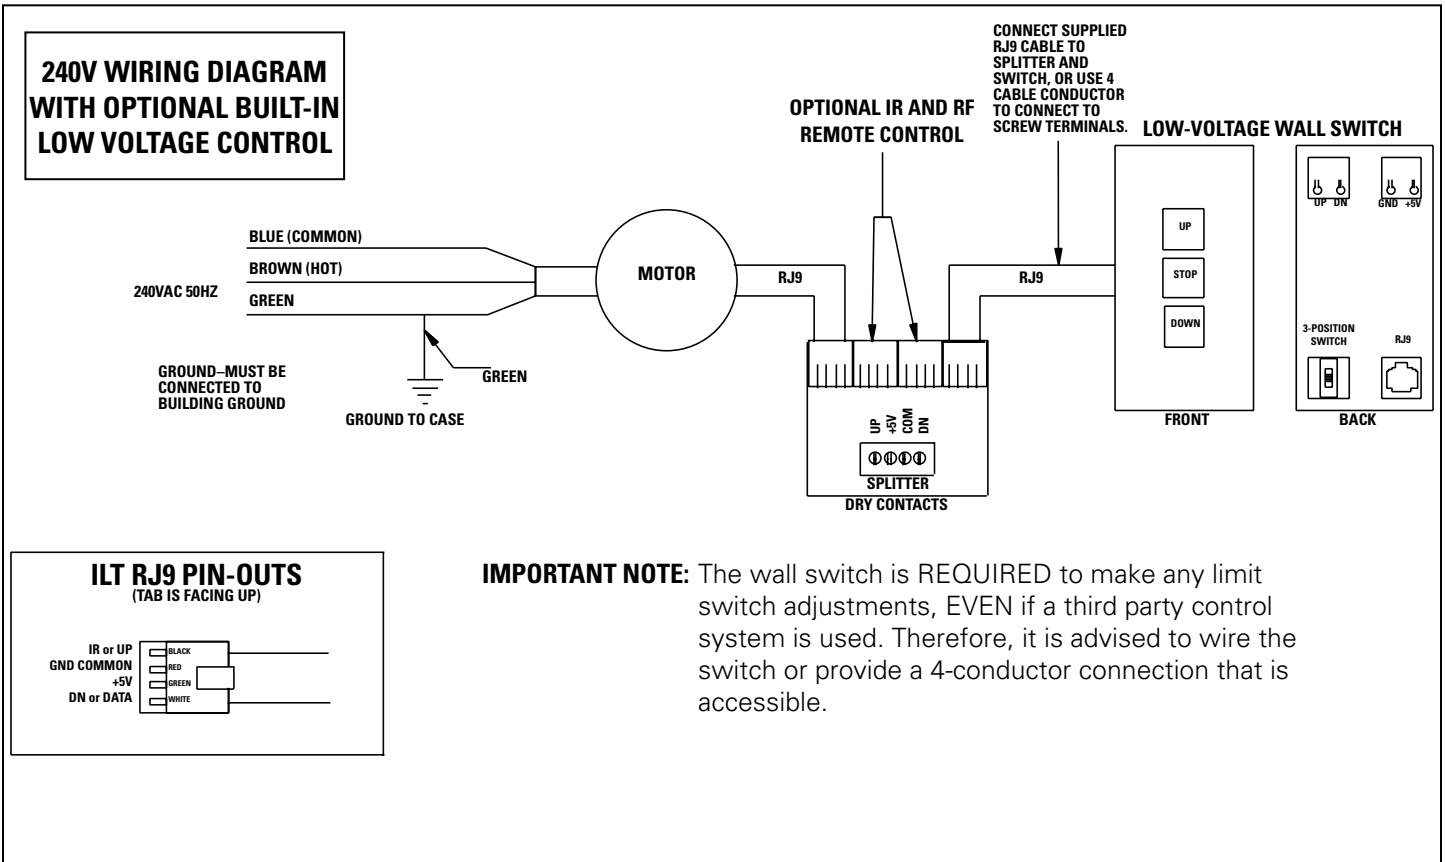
240V WIRING DIAGRAM WITH OPTIONAL BUILT-IN LOW VOLTAGE CONTROL

OPTIONAL IR AND RF REMOTE CONTROL

CONNECT SUPPLIED RJ9 CABLE TO SPLITTER AND SWITCH, OR USE 4 CABLE CONDUCTOR TO CONNECT TO SCREW TERMINALS.

LOW-VOLTAGE WALL SWITCH

BLUE (COMMON)
BROWN (HOT)
240VAC 50HZ
GREEN

MOTOR

RJ9

RJ9

UP
STOP
DOWN

UP DN
GND +5V

3-POSITION SWITCH
RJ9

GROUND–MUST BE CONNECTED TO BUILDING GROUND

GREEN

GROUND TO CASE

UP +5V COM DN

SPLITTER
DRY CONTACTS

FRONT
BACK

ILT RJ9 PIN-OUTS
(TAB IS FACING UP)

IR or UP
GND COMMON
+5V
DN or DATA
BLACK
RED
GREEN
WHITE

IMPORTANT NOTE: The wall switch is REQUIRED to make any limit switch adjustments, EVEN if a third party control system is used. Therefore, it is advised to wire the switch or provide a 4-conductor connection that is accessible.